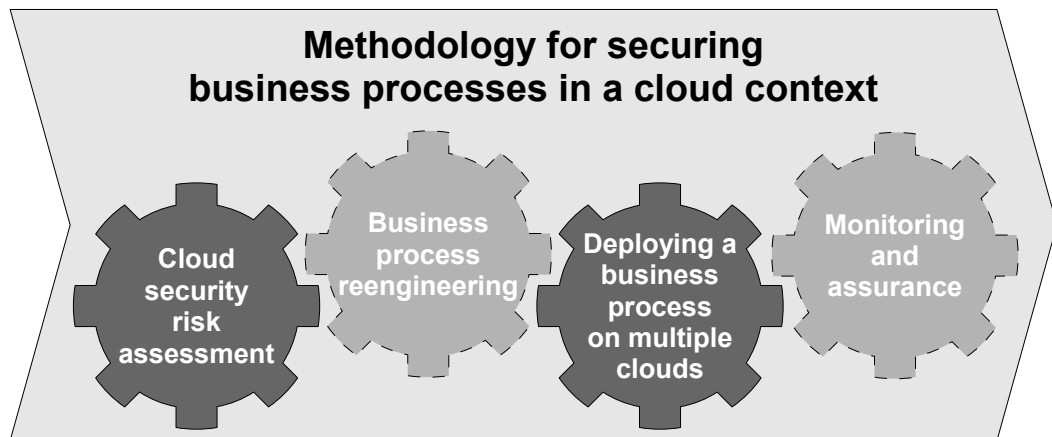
Methodology for securing business processes in a cloud context

Cloud security risk assessment

Business process reengineering

Deploying a business process on multiple clouds

Monitoring and assurance